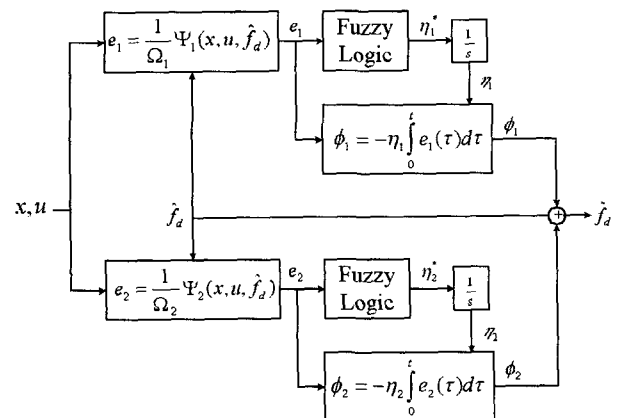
$e_1 = \frac{1}{\Omega_1}\Psi_1(x, u, \hat{f}_d)$

$e_1$

Fuzzy Logic

$\eta_1^*$

$\frac{1}{s}$

$\eta_1$

$\phi_1 = -\eta_1 \int_0^t e_1(\tau) d\tau$

$\phi_1$

$x, u$

$\hat{f}_d$

$\hat{f}_d$

$e_2 = \frac{1}{\Omega_2}\Psi_2(x, u, \hat{f}_d)$

$e_2$

Fuzzy Logic

$\eta_2^*$

$\frac{1}{s}$

$\eta_2$

$\phi_2 = -\eta_2 \int_0^t e_2(\tau) d\tau$

$\phi_2$